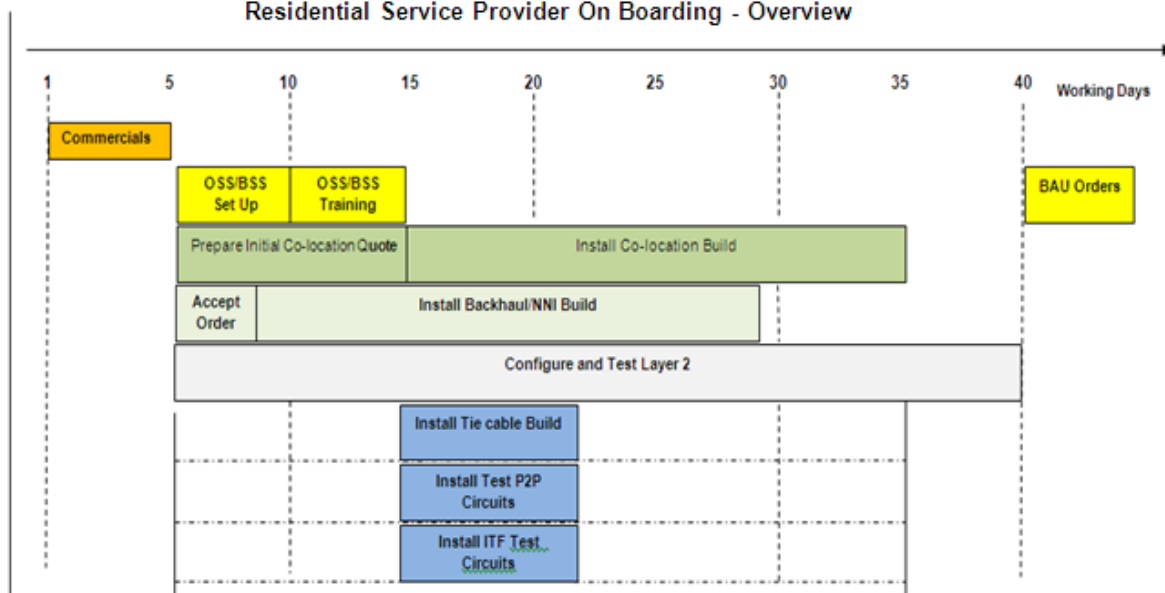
Residential Service Provider On Boarding - Overview

1
5
10
15
20
25
30
35
40
Working Days

Commercials

OSS/BSS Set Up

OSS/BSS Training

BAU Orders

Prepare Initial Co-location Quote

Install Co-location Build

Accept Order

Install Backhaul/NNI Build

Configure and Test Layer 2

Install Tie cable Build

Install Test P2P Circuits

Install ITF Test Circuits